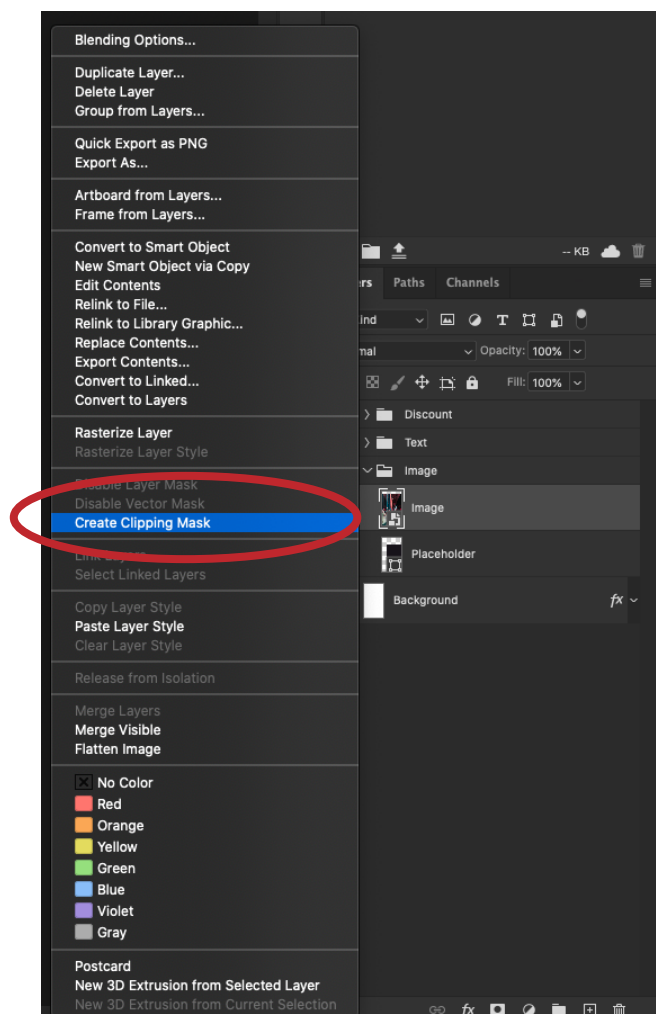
Blending Options...

Duplicate Layer...
Delete Layer
Group from Layers...

Quick Export as PNG
Export As...

Artboard from Layers...
Frame from Layers...

Convert to Smart Object
New Smart Object via Copy
Edit Contents
Relink to File...
Relink to Library Graphic...
Replace Contents...
Export Contents...
Convert to Linked...
Convert to Layers

Rasterize Layer
Rasterize Layer Style

Disable Layer Mask
Disable Vector Mask
Create Clipping Mask

Link Layers
Select Linked Layers

Copy Layer Style
Paste Layer Style
Clear Layer Style

Release from Isolation

Merge Layers
Merge Visible
Flatten Image

No Color
Red
Orange
Yellow
Green
Blue
Violet
Gray

Postcard
New 3D Extrusion from Selected Layer
New 3D Extrusion from Current Selection

-- KB

ers Paths Channels

Kind

mal Opacity: 100%

Fill: 100%

Discount
Text
Image
Image
Placeholder
Background
fx